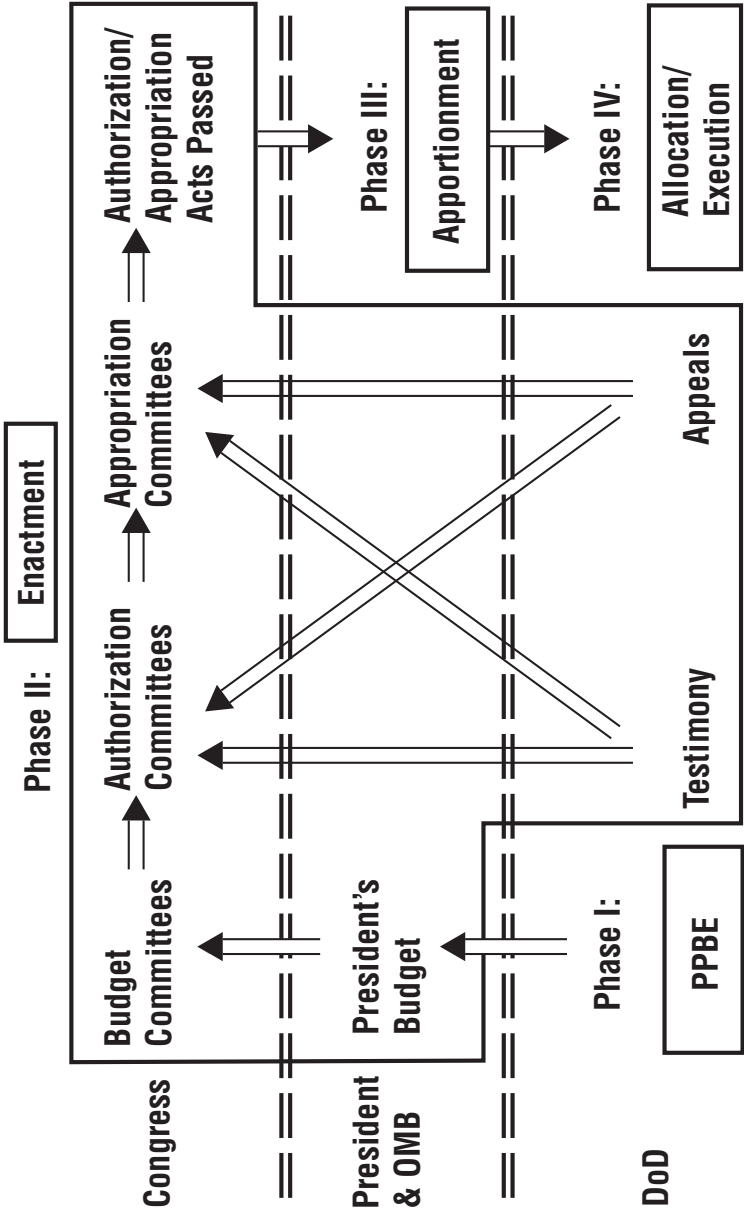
Phase II: Enactment

Congress

Budget Committees

Authorization Committees

Appropriation Committees

Authorization/ Appropriation Acts Passed

President & OMB

President's Budget

Phase III: Apportionment

DoD

Phase I: PPBE

Testimony

Appeals

Phase IV: Allocation/ Execution